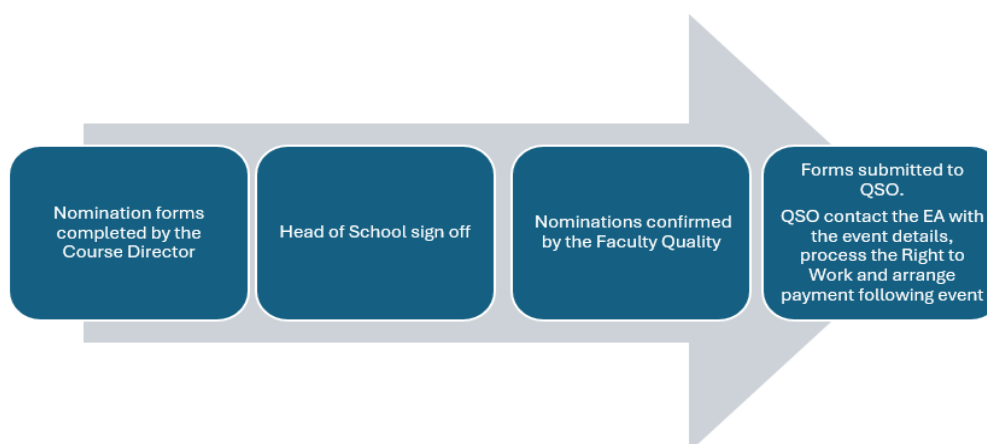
Nomination forms completed by the Course Director

Head of School sign off

Nominations confirmed by the Faculty Quality

Forms submitted to QSO.

QSO contact the EA with the event details, process the Right to Work and arrange payment following event